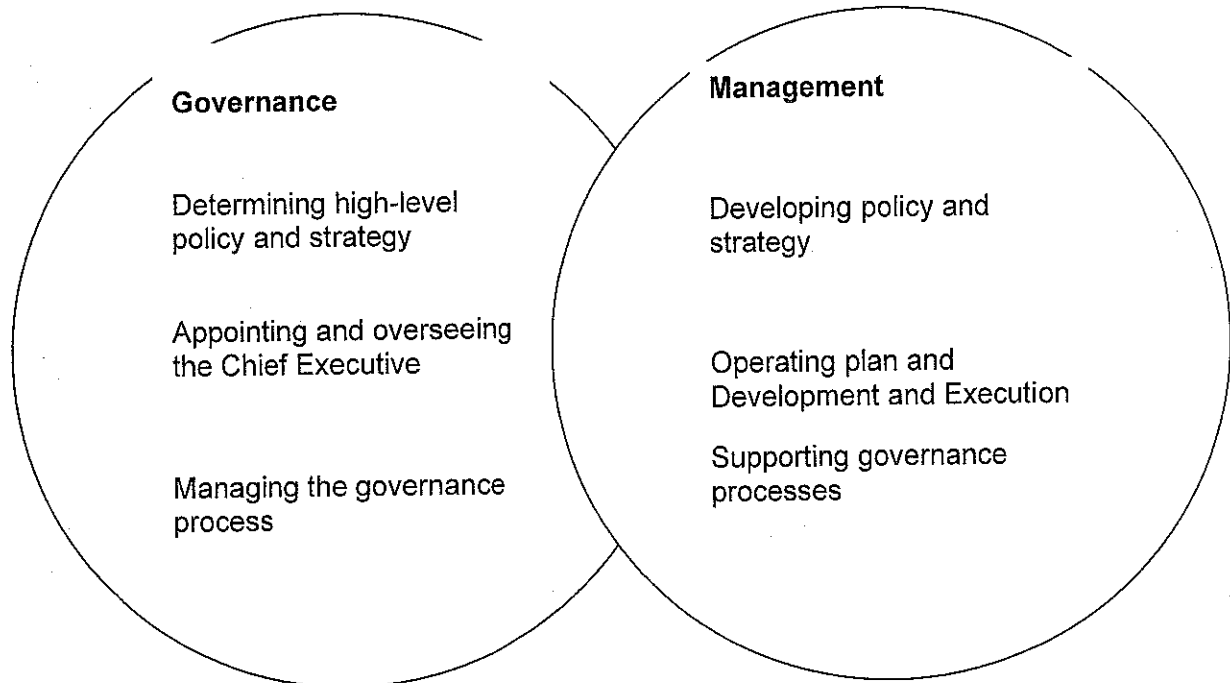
Governance

Determining high-level policy and strategy

Appointing and overseeing the Chief Executive

Managing the governance process

Management

Developing policy and strategy

Operating plan and Development and Execution

Supporting governance processes